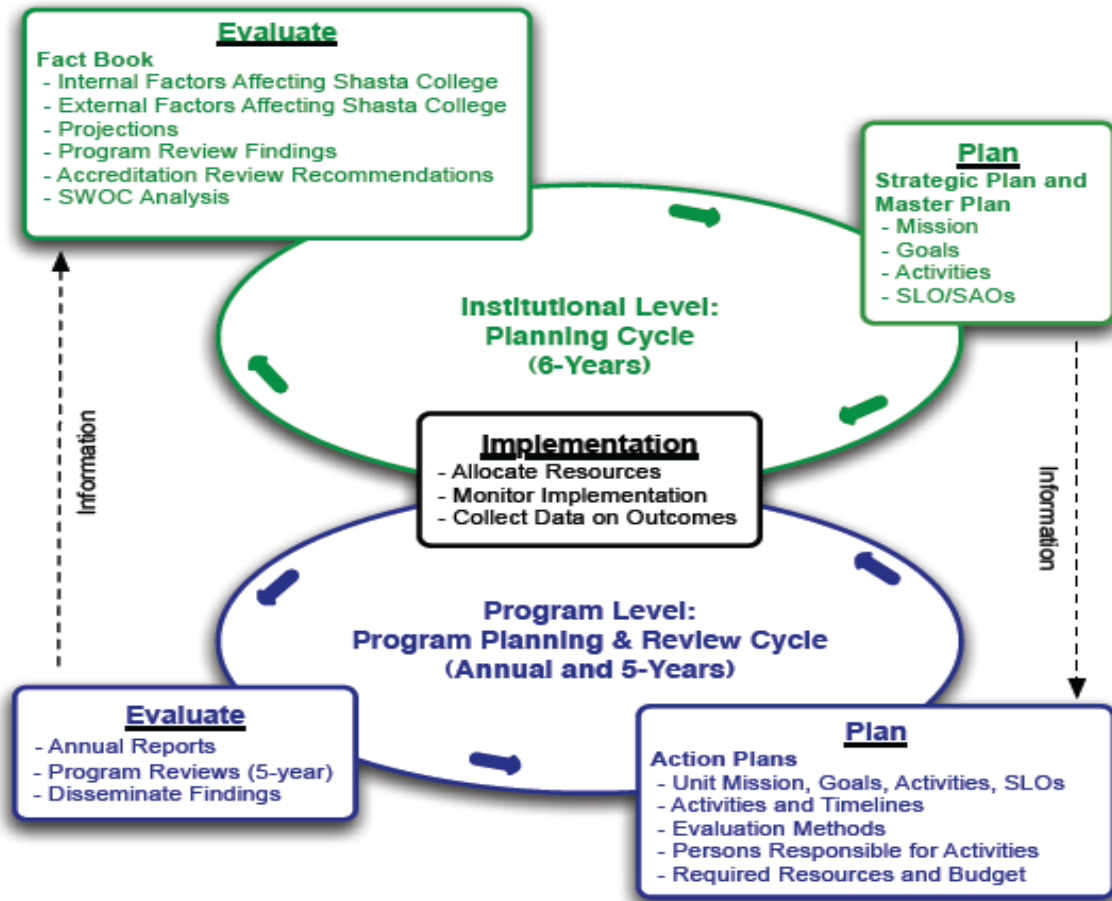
Evaluate
Fact Book
- Internal Factors Affecting Shasta College
- External Factors Affecting Shasta College
- Projections
- Program Review Findings
- Accreditation Review Recommendations
- SWOC Analysis

Plan
Strategic Plan and Master Plan
- Mission
- Goals
- Activities
- SLO/SAOs

Institutional Level: Planning Cycle (6-Years)

Information

Implementation
- Allocate Resources
- Monitor Implementation
- Collect Data on Outcomes

Information

Program Level: Program Planning & Review Cycle (Annual and 5-Years)

Evaluate
- Annual Reports
- Program Reviews (5-year)
- Disseminate Findings

Plan
Action Plans
- Unit Mission, Goals, Activities, SLOs
- Activities and Timelines
- Evaluation Methods
- Persons Responsible for Activities
- Required Resources and Budget